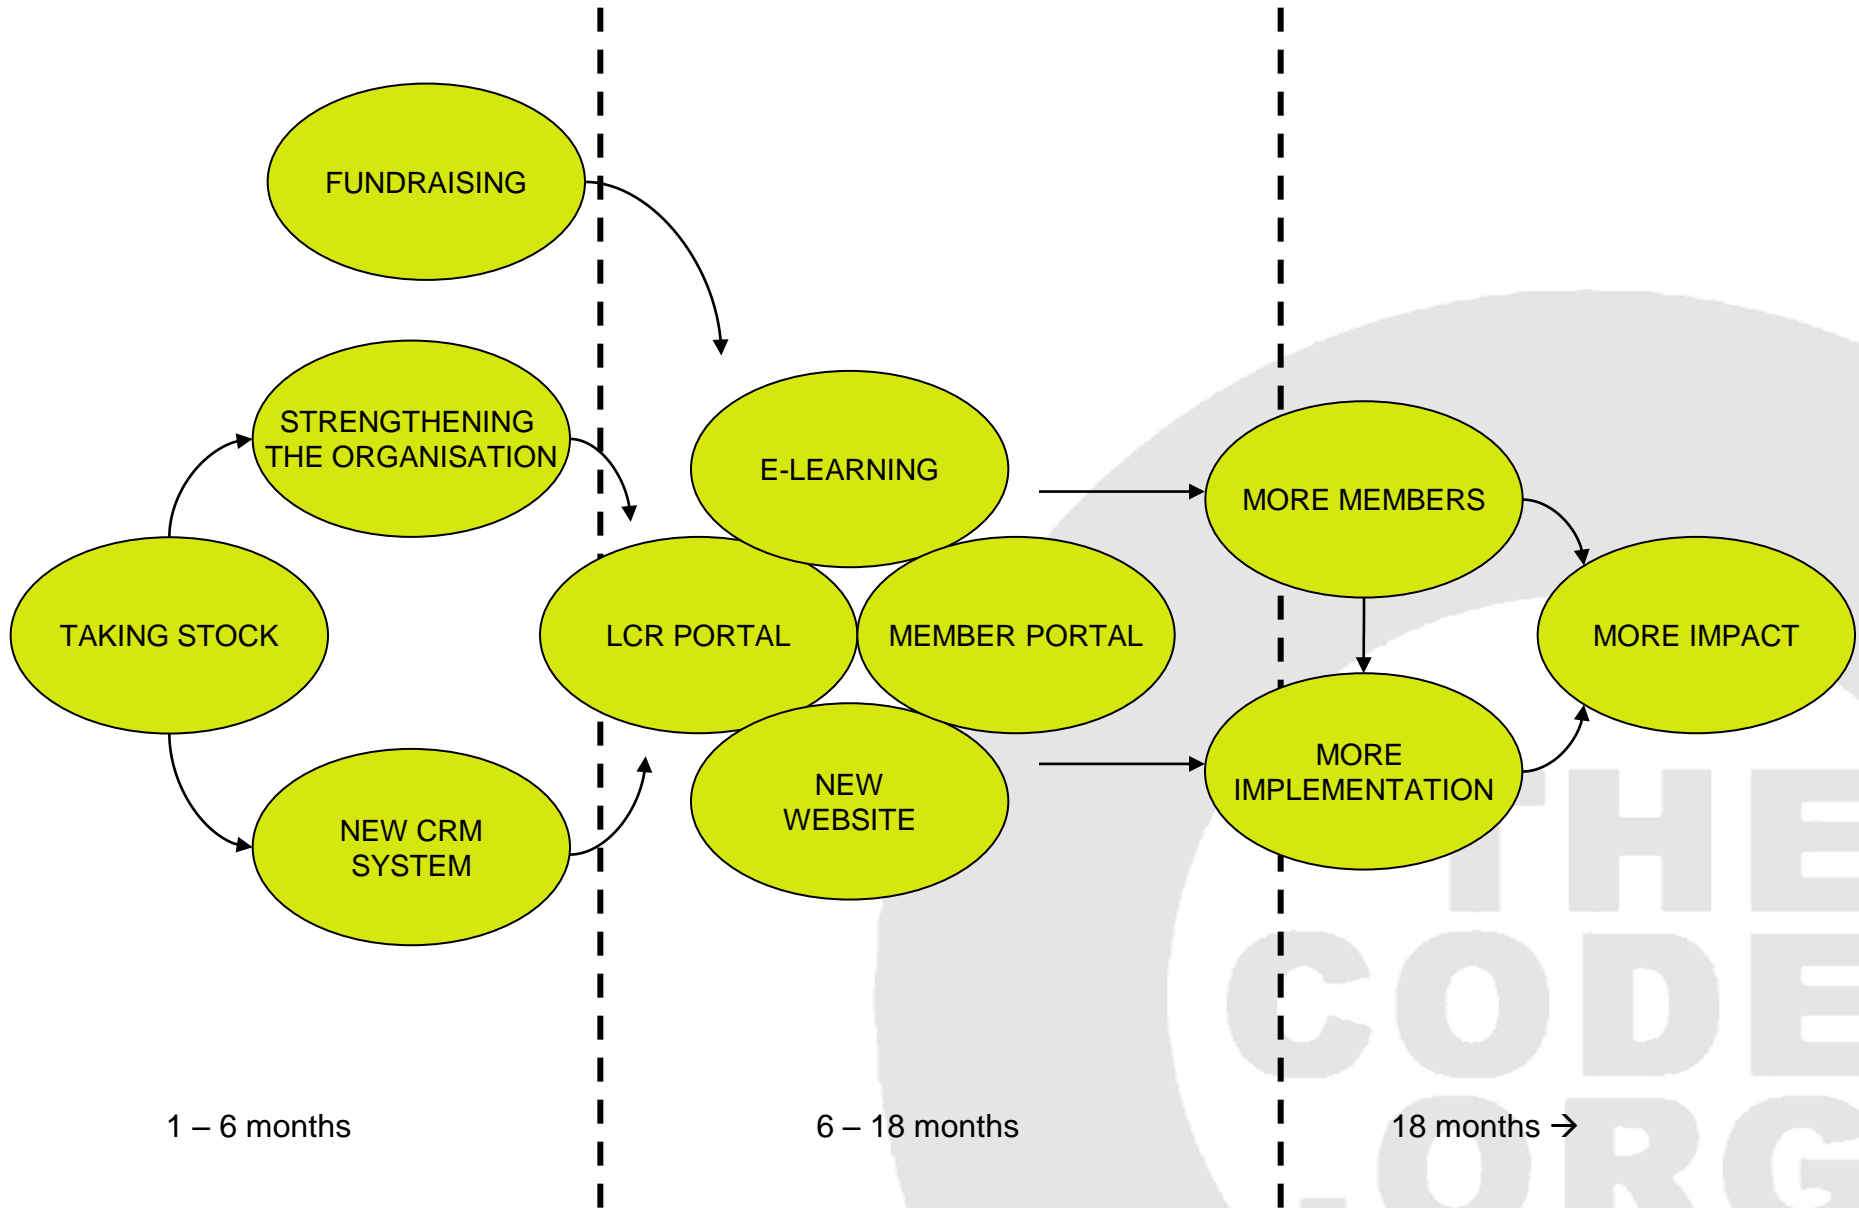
FUNDRAISING

STRENGTHENING THE ORGANISATION

TAKING STOCK

NEW CRM SYSTEM

E-LEARNING

LCR PORTAL

MEMBER PORTAL

NEW WEBSITE

MORE MEMBERS

MORE IMPLEMENTATION

MORE IMPACT

1 – 6 months

6 – 18 months

18 months →

THE CODE .ORG